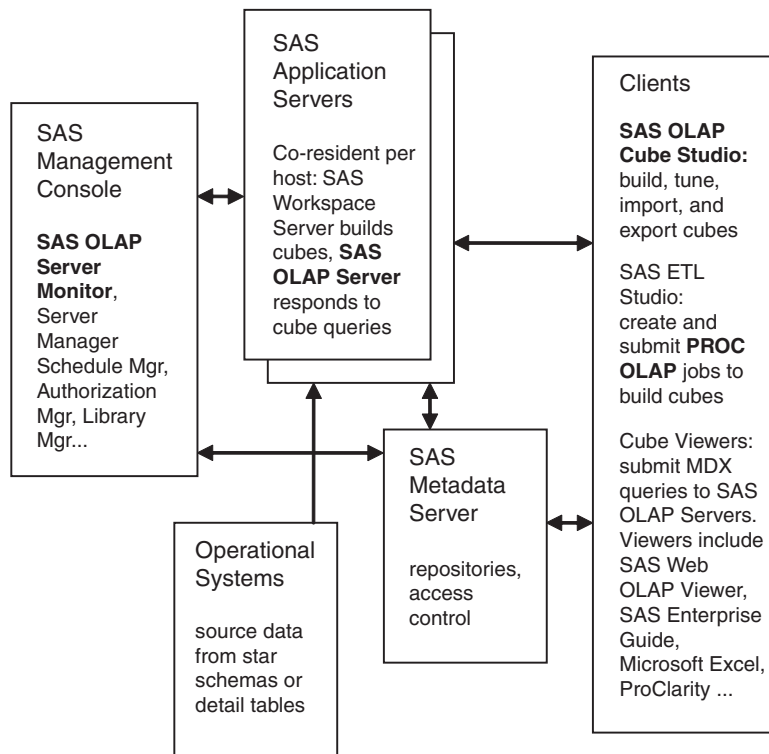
SAS Management Console

**SAS OLAP Server Monitor**, Server Manager Schedule Mgr, Authorization Mgr, Library Mgr...

SAS Application Servers

Co-resident per host: SAS Workspace Server builds cubes, **SAS OLAP Server** responds to cube queries

Clients

**SAS OLAP Cube Studio:** build, tune, import, and export cubes

SAS ETL Studio: create and submit **PROC OLAP** jobs to build cubes

Cube Viewers: submit MDX queries to SAS OLAP Servers. Viewers include SAS Web OLAP Viewer, SAS Enterprise Guide, Microsoft Excel, ProClarity ...

SAS Metadata Server

repositories, access control

Operational Systems

source data from star schemas or detail tables